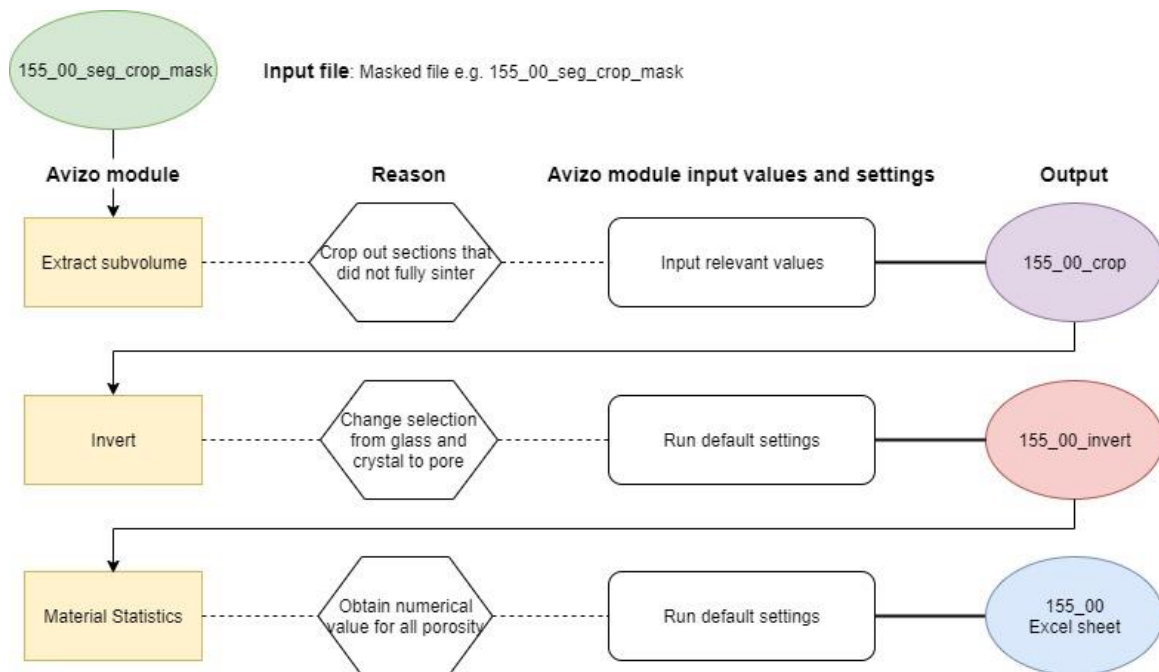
155_00_seg_crop_mask

Input file: Masked file e.g. 155_00_seg_crop_mask

Avizo module

Reason

Avizo module input values and settings

Output

Extract subvolume

Crop out sections that did not fully sinter

Input relevant values

155_00_crop

Invert

Change selection from glass and crystal to pore

Run default settings

155_00_invert

Material Statistics

Obtain numerical value for all porosity

Run default settings

155_00 Excel sheet